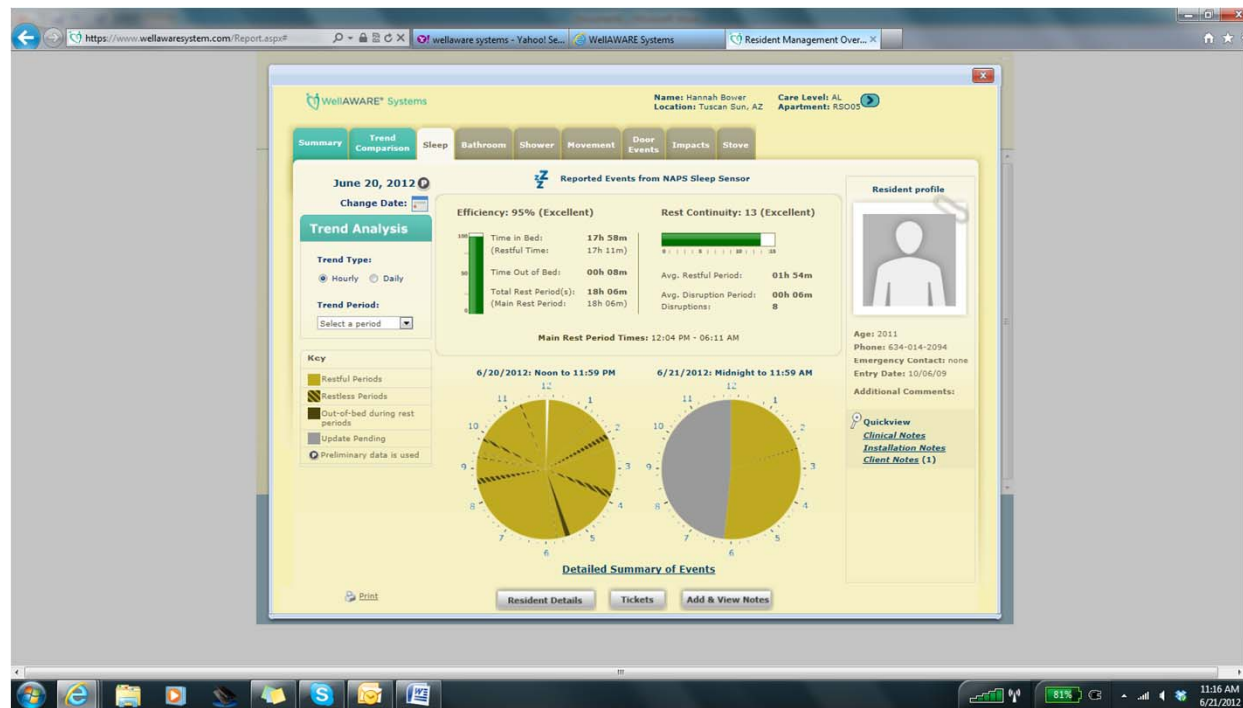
https://www.wellawaresystem.com/Report.aspx#

wellaware systems - Yahoo! Se...

WellAWARE Systems

Resident Management Over...

WellAWARE® Systems

Name: Hannah Bower
Location: Tuscan Sun, AZ

Care Level: AL
Apartment: RS005

Summary | Trend Comparison | Sleep | Bathroom | Shower | Movement | Door Events | Impacts | Stove

June 20, 2012

Change Date:

Trend Analysis

Trend Type:

Hourly Daily

Trend Period:

Select a period

Key

Restful Periods

Restless Periods

Out-of-bed during rest periods

Update Pending

Preliminary data is used

Reported Events from NAPS Sleep Sensor

Efficiency: 95% (Excellent)

100

50

0

Time in Bed: 17h 58m
(Restful Time: 17h 11m)

Time Out of Bed: 00h 08m

Total Rest Period(s): 18h 06m
(Main Rest Period: 18h 06m)

Rest Continuity: 13 (Excellent)

0 5 10 15

Avg. Restful Period: 01h 54m

Avg. Disruption Period: 00h 06m

Disruptions: 8

Main Rest Period Times: 12:04 PM - 06:11 AM

6/20/2012: Noon to 11:59 PM

6/21/2012: Midnight to 11:59 AM

12 1 2 3 4 5 6 7 8 9 10 11

12 1 2 3 4 5 6 7 8 9 10 11

Detailed Summary of Events

Resident profile

Age: 2011

Phone: 634-014-2094

Emergency Contact: none

Entry Date: 10/06/09

Additional Comments:

Quickview

Clinical Notes

Installation Notes

Client Notes (1)

Print

Resident Details

Tickets

Add & View Notes

81%

11:16 AM
6/21/2012